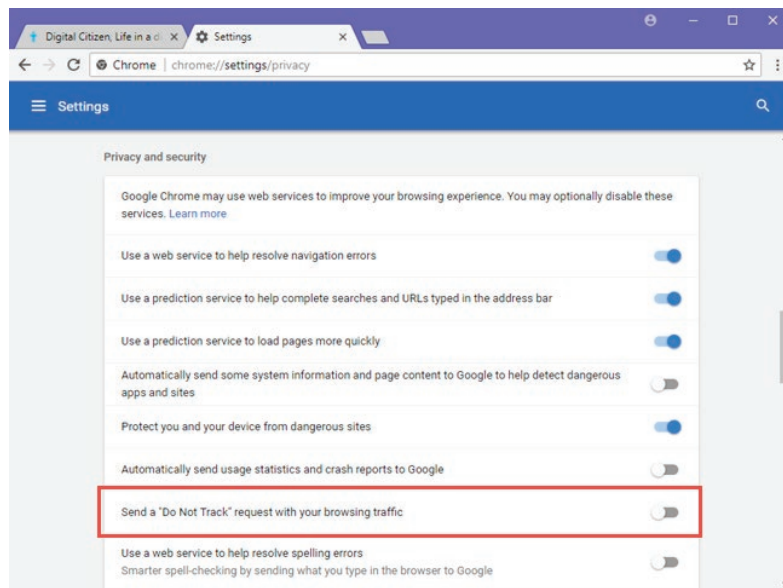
Digital Citizen, Life in a d ×
Settings ×

Chrome | chrome://settings/privacy

Settings

Privacy and security

Google Chrome may use web services to improve your browsing experience. You may optionally disable these services. Learn more

Use a web service to help resolve navigation errors

Use a prediction service to help complete searches and URLs typed in the address bar

Use a prediction service to load pages more quickly

Automatically send some system information and page content to Google to help detect dangerous apps and sites

Protect you and your device from dangerous sites

Automatically send usage statistics and crash reports to Google

Send a "Do Not Track" request with your browsing traffic

Use a web service to help resolve spelling errors
Smarter spell-checking by sending what you type in the browser to Google